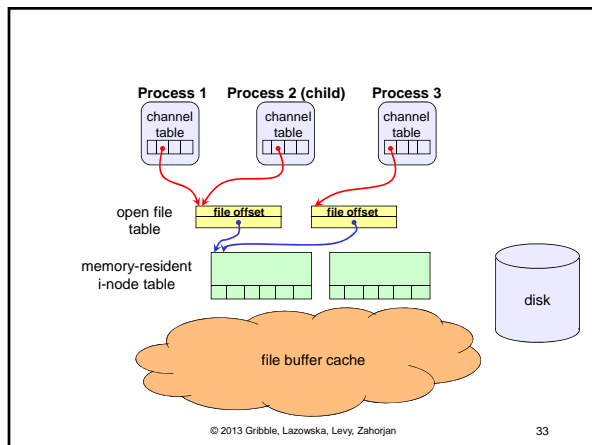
Process 1
Process 2 (child)
Process 3

channel table
channel table
channel table

open file table
file offset
file offset

memory-resident i-node table

disk

file buffer cache

© 2013 Gribble, Lazowska, Levy, Zahorjan

33